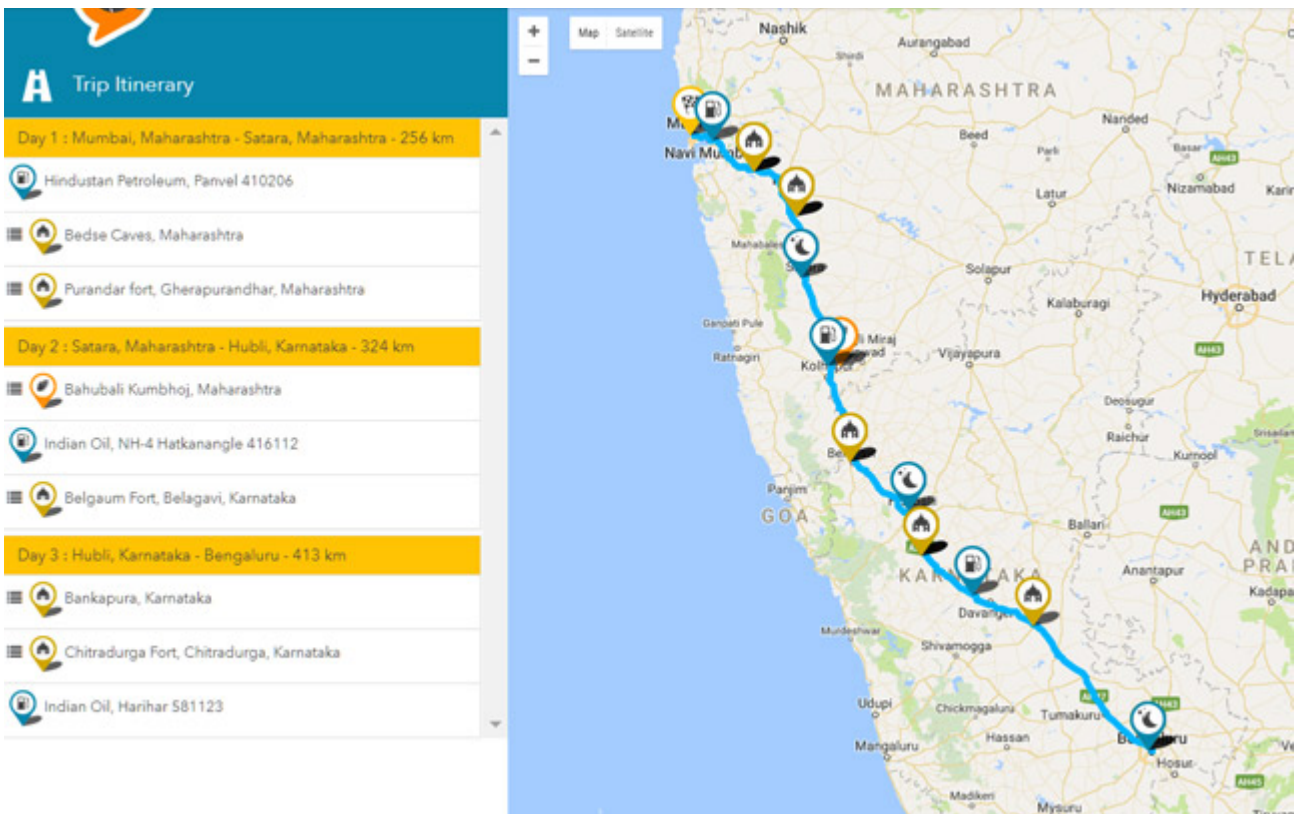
Trip Itinerary

Day 1 : Mumbai, Maharashtra - Satara, Maharashtra - 256 km

Hindustan Petroleum, Panvel 410206

Bedse Caves, Maharashtra

Purandar fort, Gherapurandhar, Maharashtra

Day 2 : Satara, Maharashtra - Hubli, Karnataka - 324 km

Bahubali Kumbhoj, Maharashtra

Indian Oil, NH-4 Hatkanangle 416112

Belgaum Fort, Belagavi, Karnataka

Day 3 : Hubli, Karnataka - Bengaluru - 413 km

Bankapura, Karnataka

Chitradurga Fort, Chitradurga, Karnataka

Indian Oil, Harihar 581123

+
−
Map
Satellite

Nashik
Aurangabad
Shirdi
MAHARASHTRA
Navi Mumbai
Beed
Nanded
Parli
Basar
AH43
Nizamabad
Latur
Mahabaleshwar
Solapur
TELA
Kalaburagi
Hyderabad
Ganpati Pule
Miraj
Ratnagiri
Vijayapura
AH43
Kolhapur
Deosugur
Raichur
Srisailam
Kurnool
Panjim
GOA
Ballari
AH43
KARNATAKA
Anantapur
AND
PRA
Davangere
Kadapa
Murdeshwar
Shivamogga
Udupi
Chickmagaluru
Tumakuru
Bengaluru
Mangaluru
Hassan
Hosur
AH45
Madikeri
Mysuru